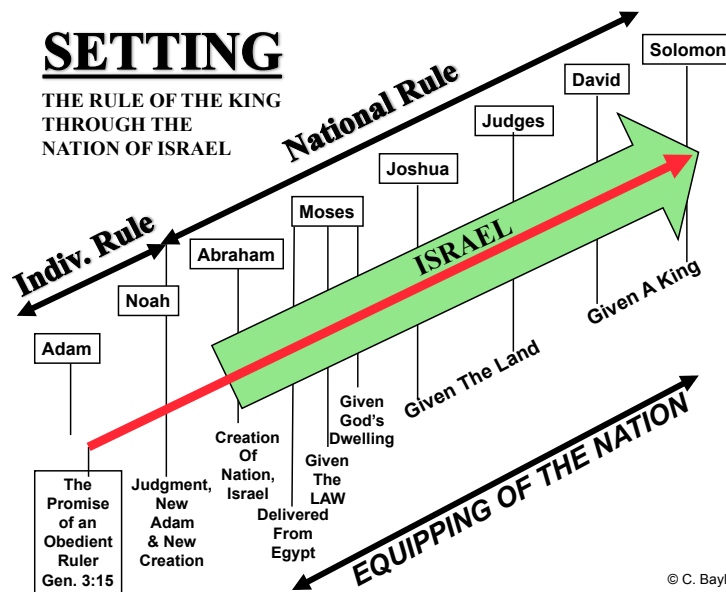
SETTING

THE RULE OF THE KING THROUGH THE NATION OF ISRAEL

National Rule

Indiv. Rule

Solomon

David

Judges

Joshua

Moses

Abraham

Noah

Adam

ISRAEL

Given A King

Given The Land

Given God's Dwelling

Given The LAW

Delivered From Egypt

Creation Of Nation, Israel

Judgment, New Adam & New Creation

The Promise of an Obedient Ruler Gen. 3:15

EQUIPPING OF THE NATION

© C. Bayl